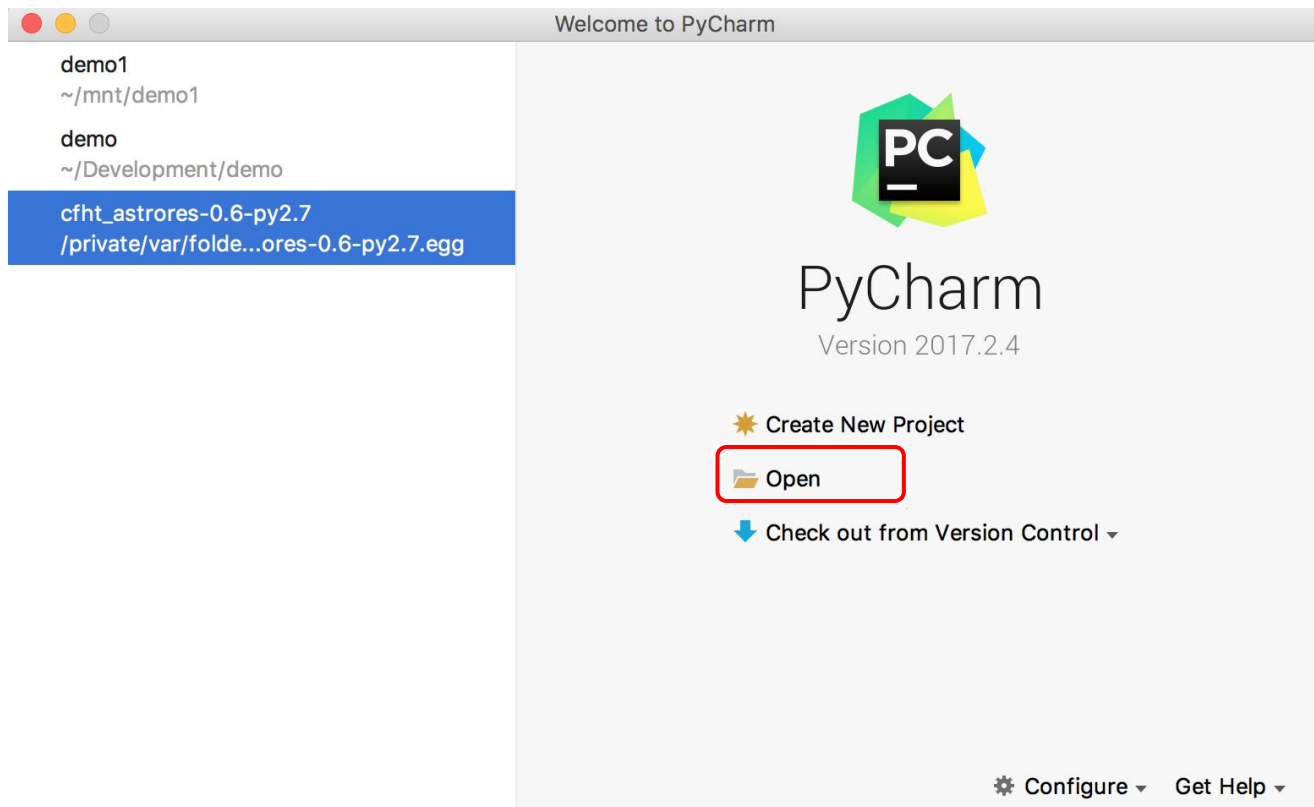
Welcome to PyCharm

demo1
~/mnt/demo1

demo
~/Development/demo

cfht_astrores-0.6-py2.7
/private/var/folde...ores-0.6-py2.7.egg

PC

PyCharm
Version 2017.2.4

Create New Project

Open

Check out from Version Control

Configure

Get Help